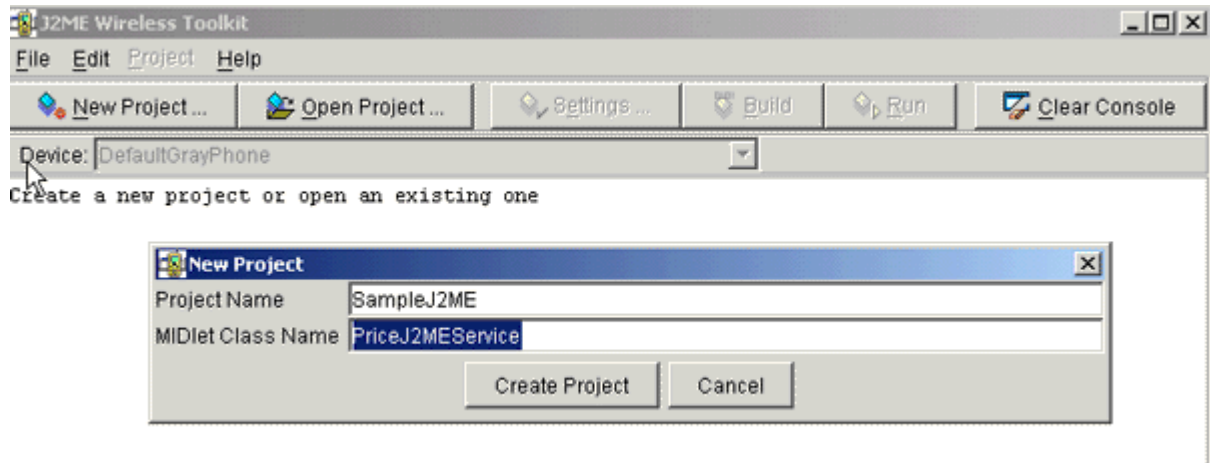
J2ME Wireless Toolkit

File Edit Project Help

New Project ... Open Project ... Settings ... Build Run Clear Console

Device: DefaultGrayPhone

Create a new project or open an existing one

New Project

Project Name SampleJ2ME

MIDlet Class Name PriceJ2MEService

Create Project Cancel